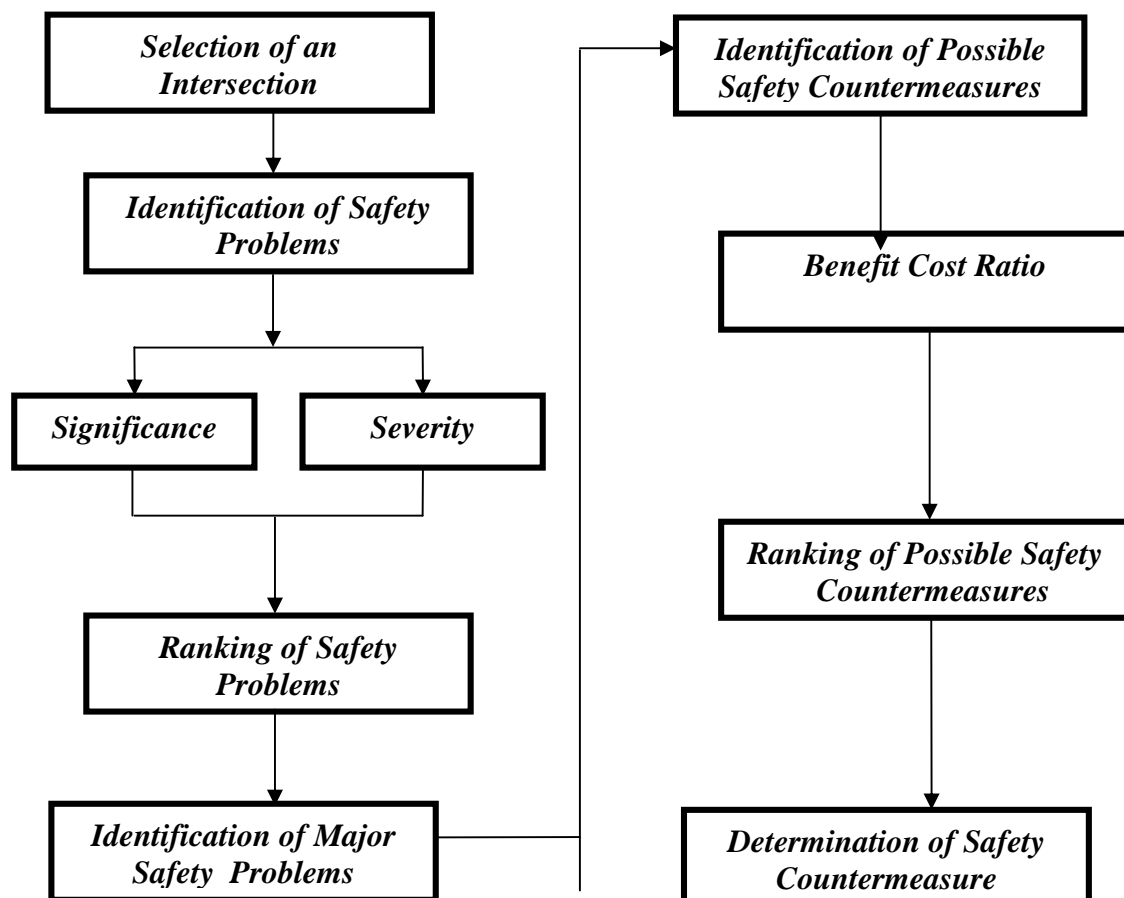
Selection of an Intersection

Identification of Safety Problems

Significance

Severity

Ranking of Safety Problems

Identification of Major Safety Problems

Identification of Possible Safety Countermeasures

Benefit Cost Ratio

Ranking of Possible Safety Countermeasures

Determination of Safety Countermeasure